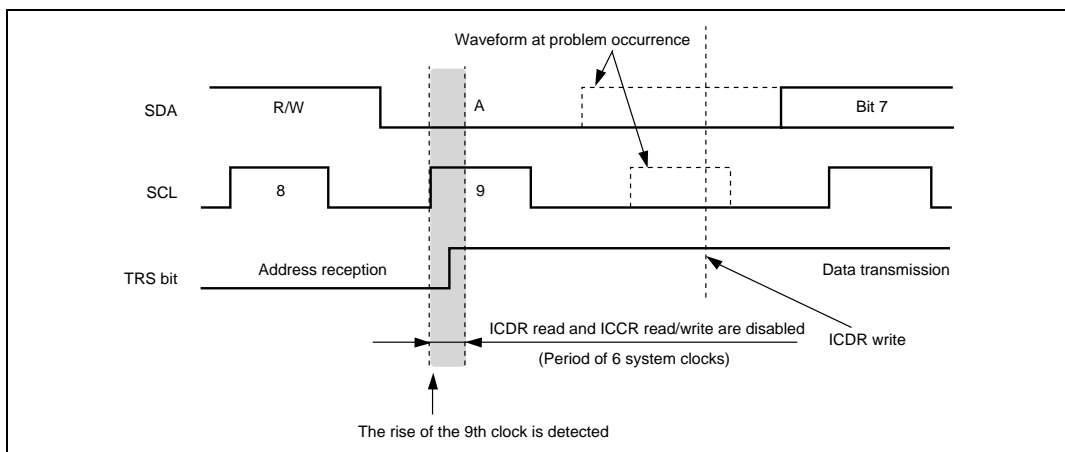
Waveform at problem occurrence

SDA
R/W
A
Bit 7

SCL
8
9

TRS bit
Address reception
Data transmission

ICDR read and ICCR read/write are disabled
(Period of 6 system clocks)
ICDR write

The rise of the 9th clock is detected